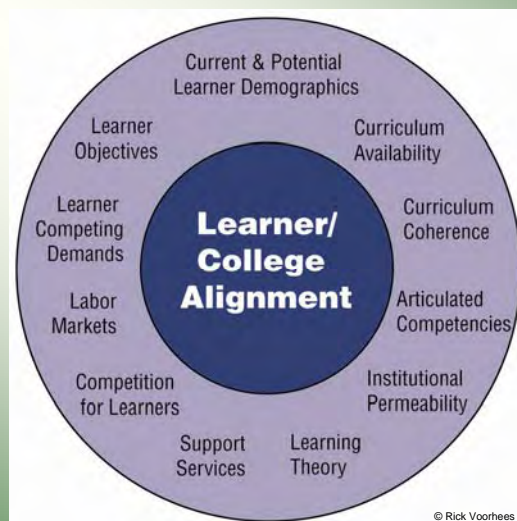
Current & Potential Learner Demographics

Curriculum Availability

Curriculum Coherence

Articulated Competencies

Institutional Permeability

Learning Theory

Support Services

Competition for Learners

Labor Markets

Learner Competing Demands

Learner Objectives

Learner/ College Alignment

© Rick Voorhees